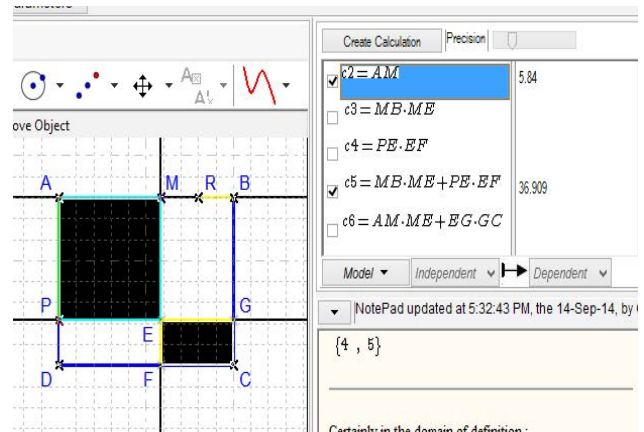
arameters

ove Object

A M R B
P G
E
D F C

Create Calculation
Precision

$c2 = AM$ 5.84
$c3 = MB \cdot ME$
$c4 = PE \cdot EF$
$c5 = MB \cdot ME + PE \cdot EF$ 36.909
$c6 = AM \cdot ME + EG \cdot GC$

Model Independent Dependent

NotePad updated at 5:32:43 PM, the 14-Sep-14, by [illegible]

{4 , 5}

Certainly in the domain of definition :